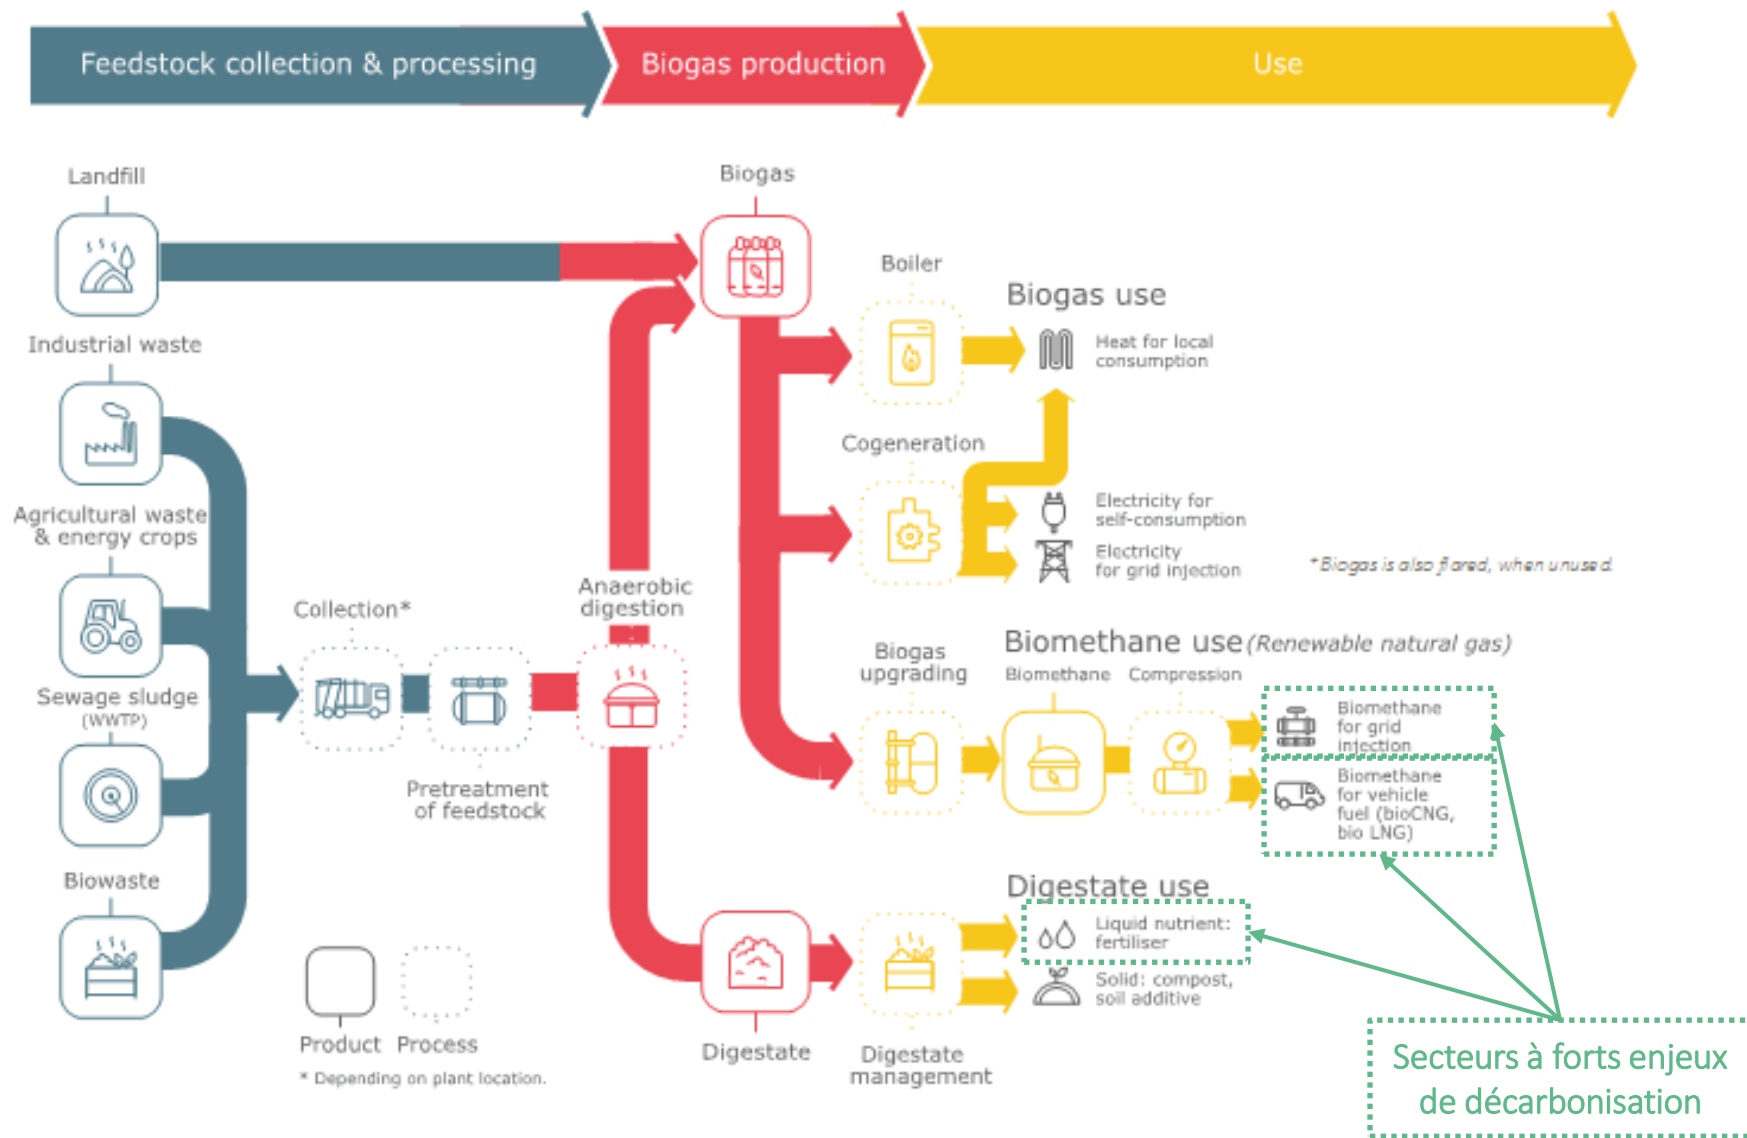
Feedstock collection & processing

Biogas production

Use

Landfill

Industrial waste

Agricultural waste & energy crops

Sewage sludge (WWTP)

Biowaste

Collection*

Pretreatment of feedstock

Anaerobic digestion

Biogas

Boiler

Biogas use

Heat for local consumption

Cogeneration

Electricity for self-consumption

Electricity for grid injection

*Biogas is also flared, when unused.

Biogas upgrading

Biomethane use (Renewable natural gas)

Biomethane

Compression

Biomethane for grid injection

Biomethane for vehicle fuel (bioCNG, bio LNG)

Digestate use

Liquid nutrient: fertiliser

Solid: compost, soil additive

Digestate

Digestate management

Product

Process

* Depending on plant location.

Secteurs à forts enjeux de décarbonisation